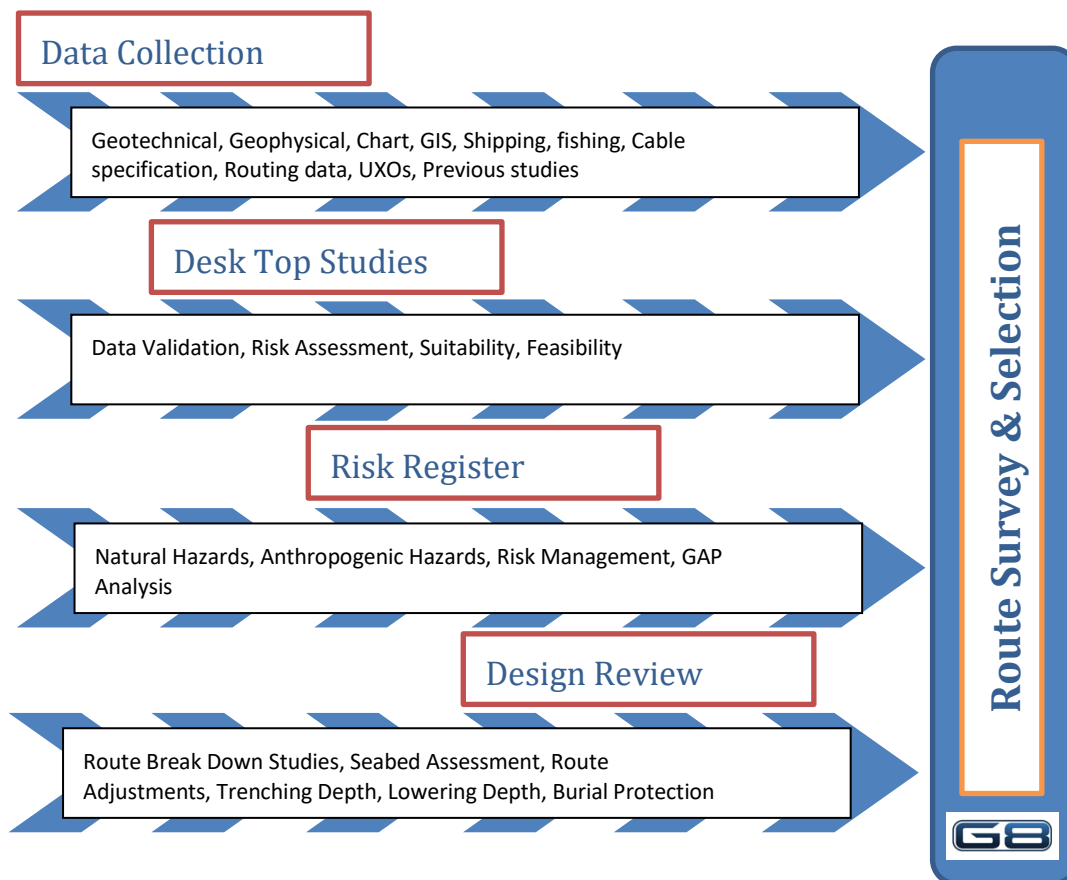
Data Collection

Geotechnical, Geophysical, Chart, GIS, Shipping, fishing, Cable specification, Routing data, UXOs, Previous studies

Desk Top Studies

Data Validation, Risk Assessment, Suitability, Feasibility

Risk Register

Natural Hazards, Anthropogenic Hazards, Risk Management, GAP Analysis

Design Review

Route Break Down Studies, Seabed Assessment, Route Adjustments, Trenching Depth, Lowering Depth, Burial Protection

Route Survey & Selection

G8